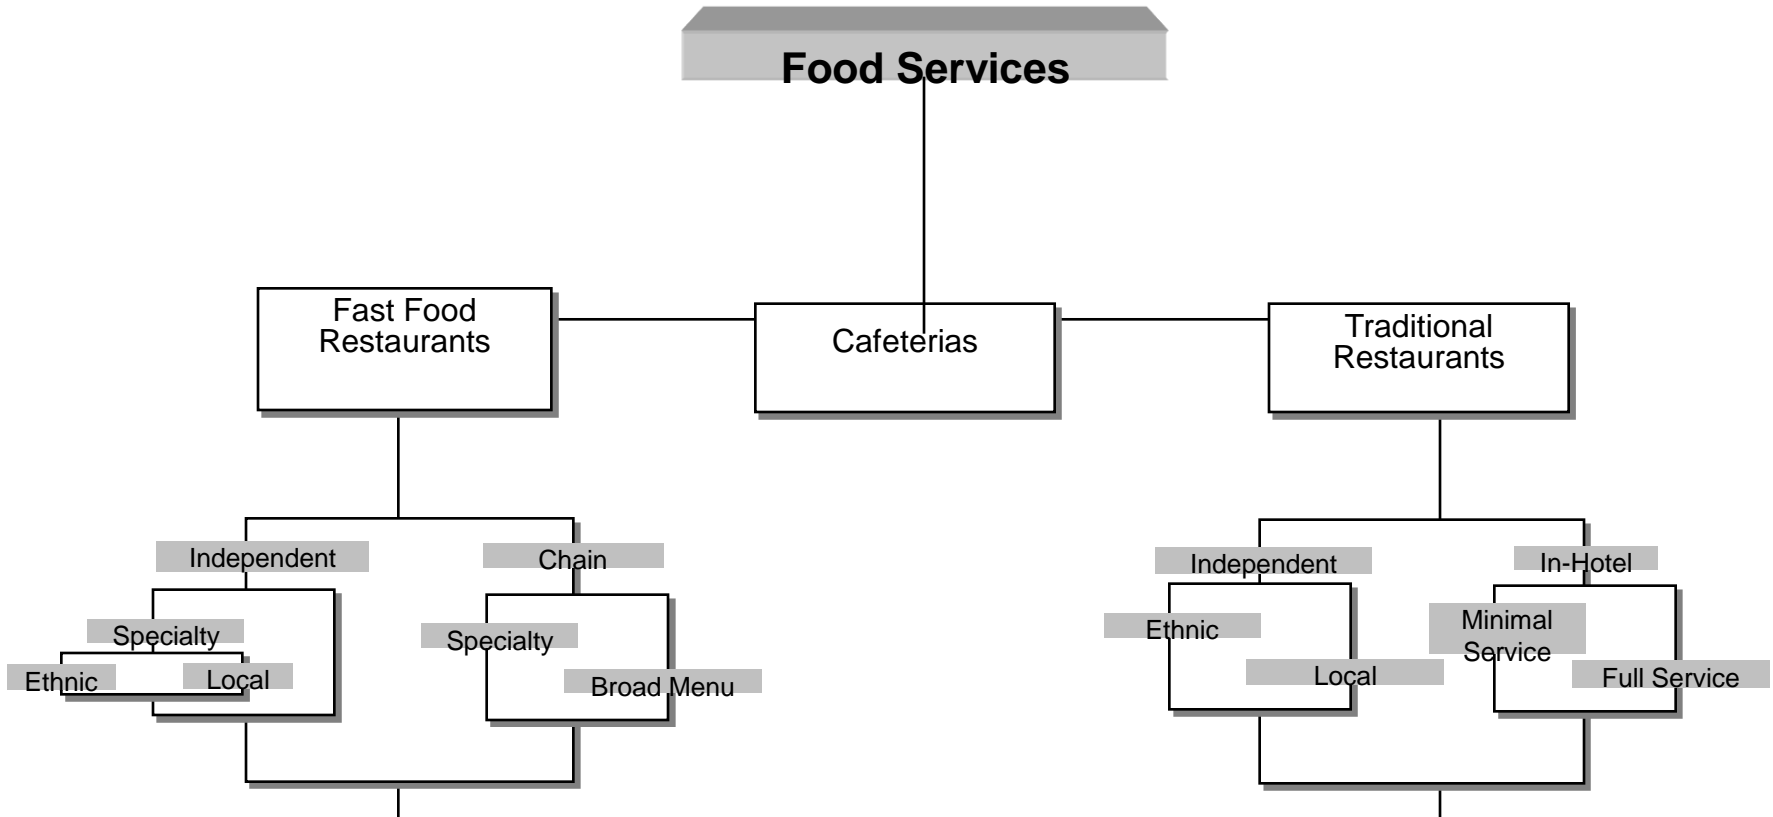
Food Services

Fast Food Restaurants

Cafeterias

Traditional Restaurants

Independent

Chain

Specialty

Ethnic

Local

Specialty

Broad Menu

Independent

In-Hotel

Ethnic

Local

Minimal Service

Full Service